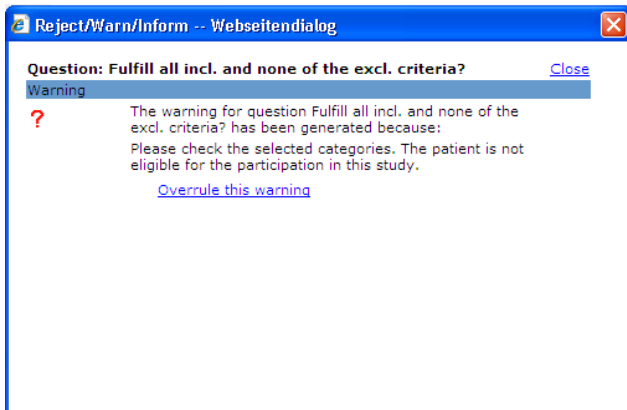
Reject/Warn/Inform -- Webseitendialog

Question: Fulfill all incl. and none of the excl. criteria?

Close

Warning

?

The warning for question Fulfill all incl. and none of the excl. criteria? has been generated because:

Please check the selected categories. The patient is not eligible for the participation in this study.

Overrule this warning